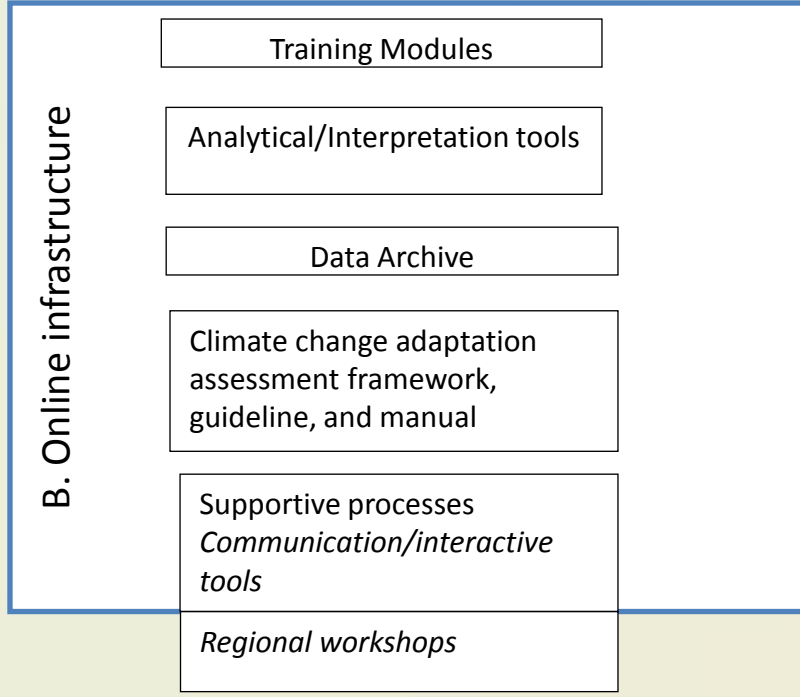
B. Online infrastructure

Training Modules

Analytical/Interpretation tools

Data Archive

Climate change adaptation assessment framework, guideline, and manual

Supportive processes
*Communication/interactive tools*

*Regional workshops*